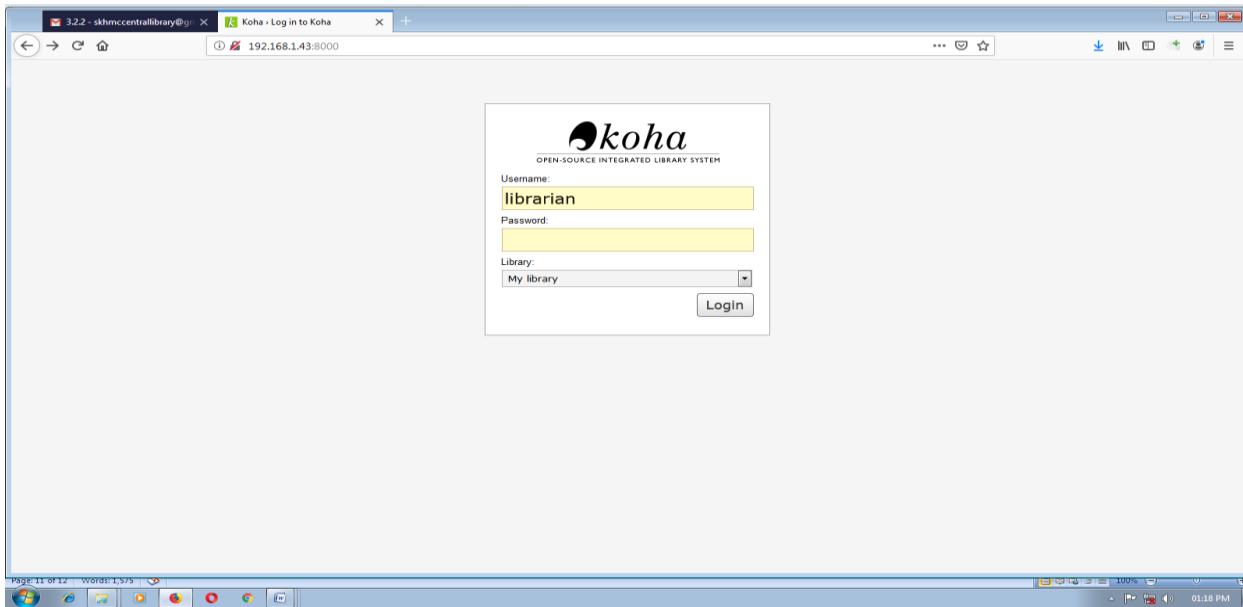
3.2.2 - skhmccentrallibrary@gr

Koha › Log in to Koha

192.168.1.43:8000

koha
OPEN-SOURCE INTEGRATED LIBRARY SYSTEM

Username:
librarian
Password:

Library:
My library

Login

Page: 11 of 12 | Words: 1,575

100%

01:18 PM